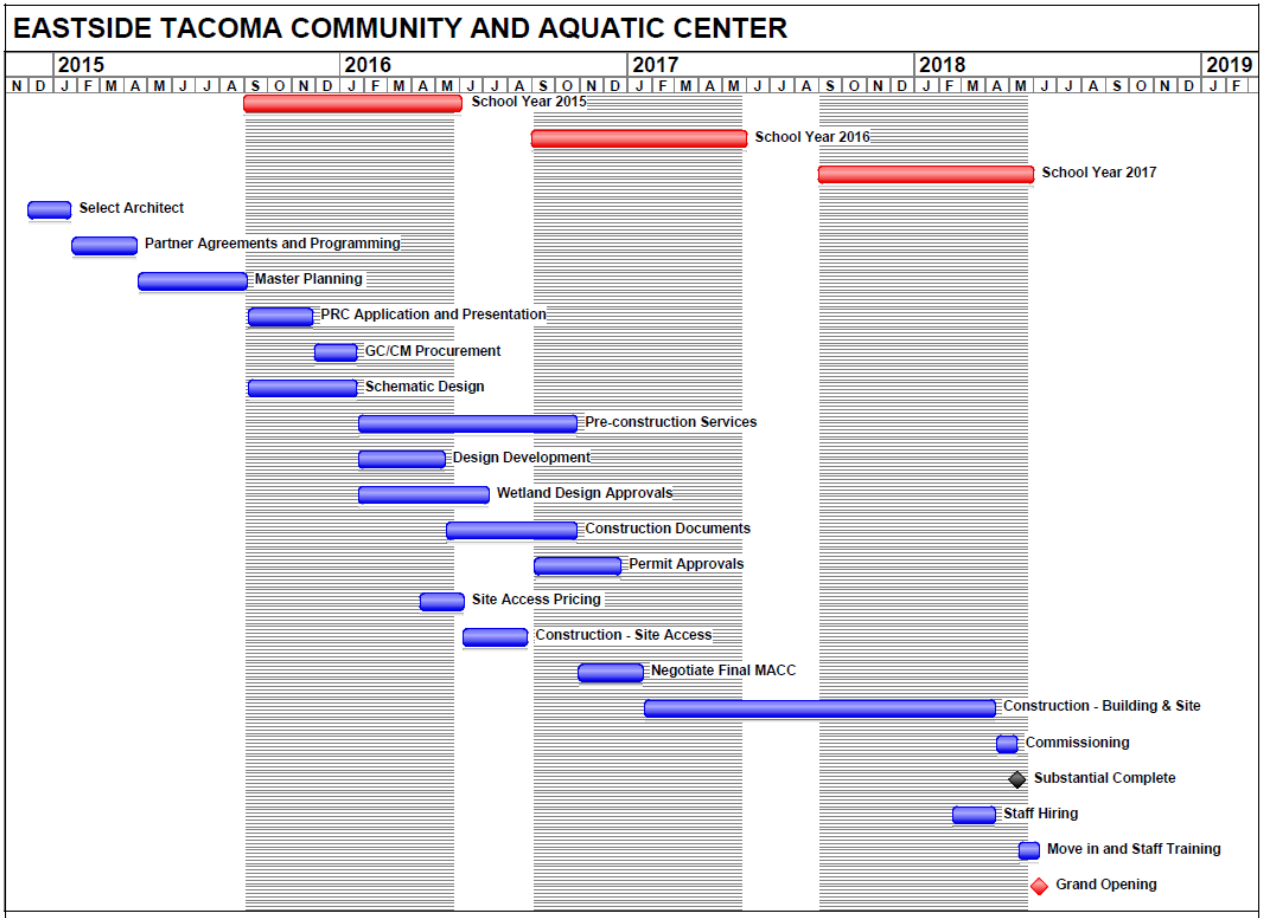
EASTSIDE TACOMA COMMUNITY AND AQUATIC CENTER

| | 2015 | 2016 | 2017 | 2018 | 2019 |
|---|---|---|---|---|---|
| N D | J F M A M J J A S O N D | J F M A M J J A S O N D | J F M A M J J A S O N D | J F M A M J J A S O N D | J F |

School Year 2015

School Year 2016

School Year 2017

Select Architect

Partner Agreements and Programming

Master Planning

PRC Application and Presentation

GC/CM Procurement

Schematic Design

Pre-construction Services

Design Development

Wetland Design Approvals

Construction Documents

Permit Approvals

Site Access Pricing

Construction - Site Access

Negotiate Final MACC

Construction - Building & Site

Commissioning

Substantial Complete

Staff Hiring

Move in and Staff Training

Grand Opening